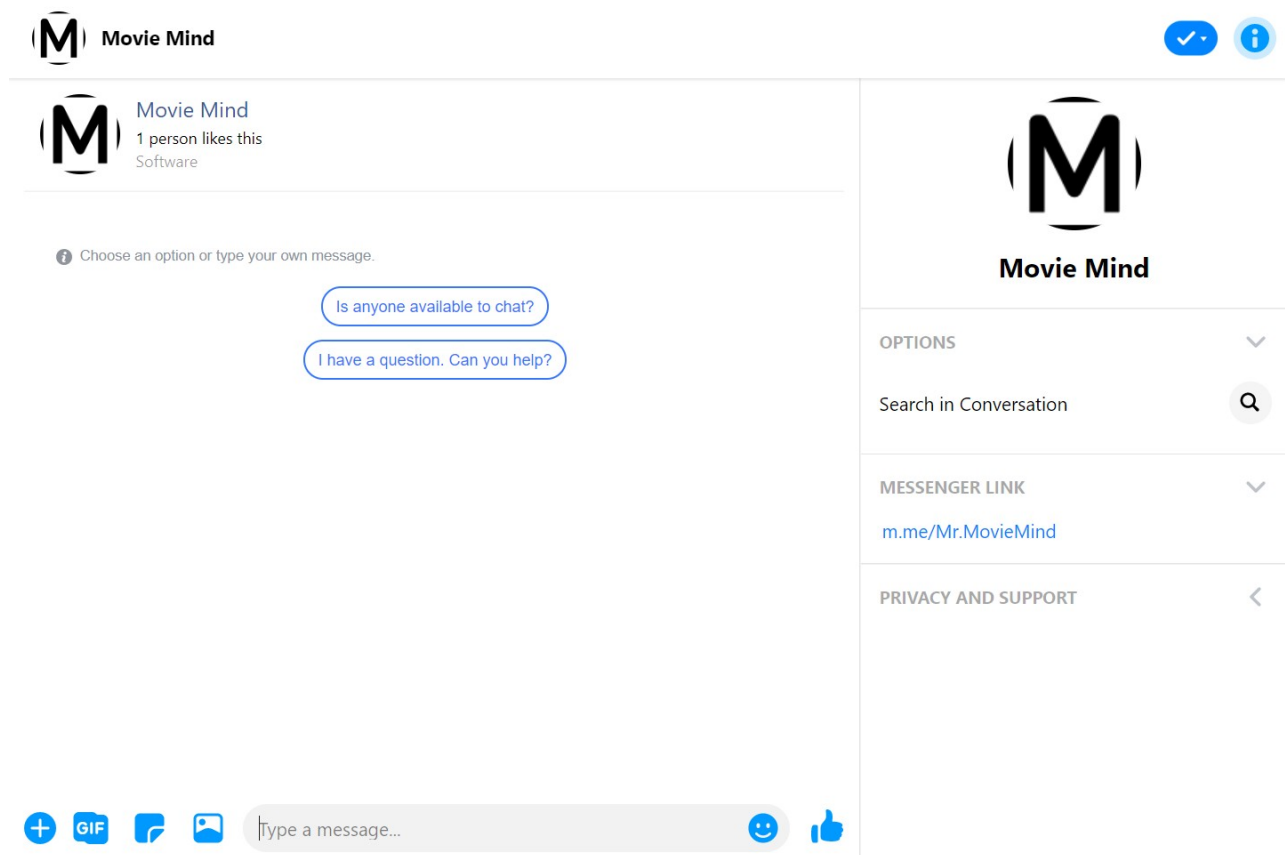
M Movie Mind

M Movie Mind
1 person likes this
Software

Choose an option or type your own message.

Is anyone available to chat?

I have a question. Can you help?

GIF

Type a message...

M

Movie Mind

OPTIONS

Search in Conversation

MESSENGER LINK

m.me/Mr.MovieMind

PRIVACY AND SUPPORT